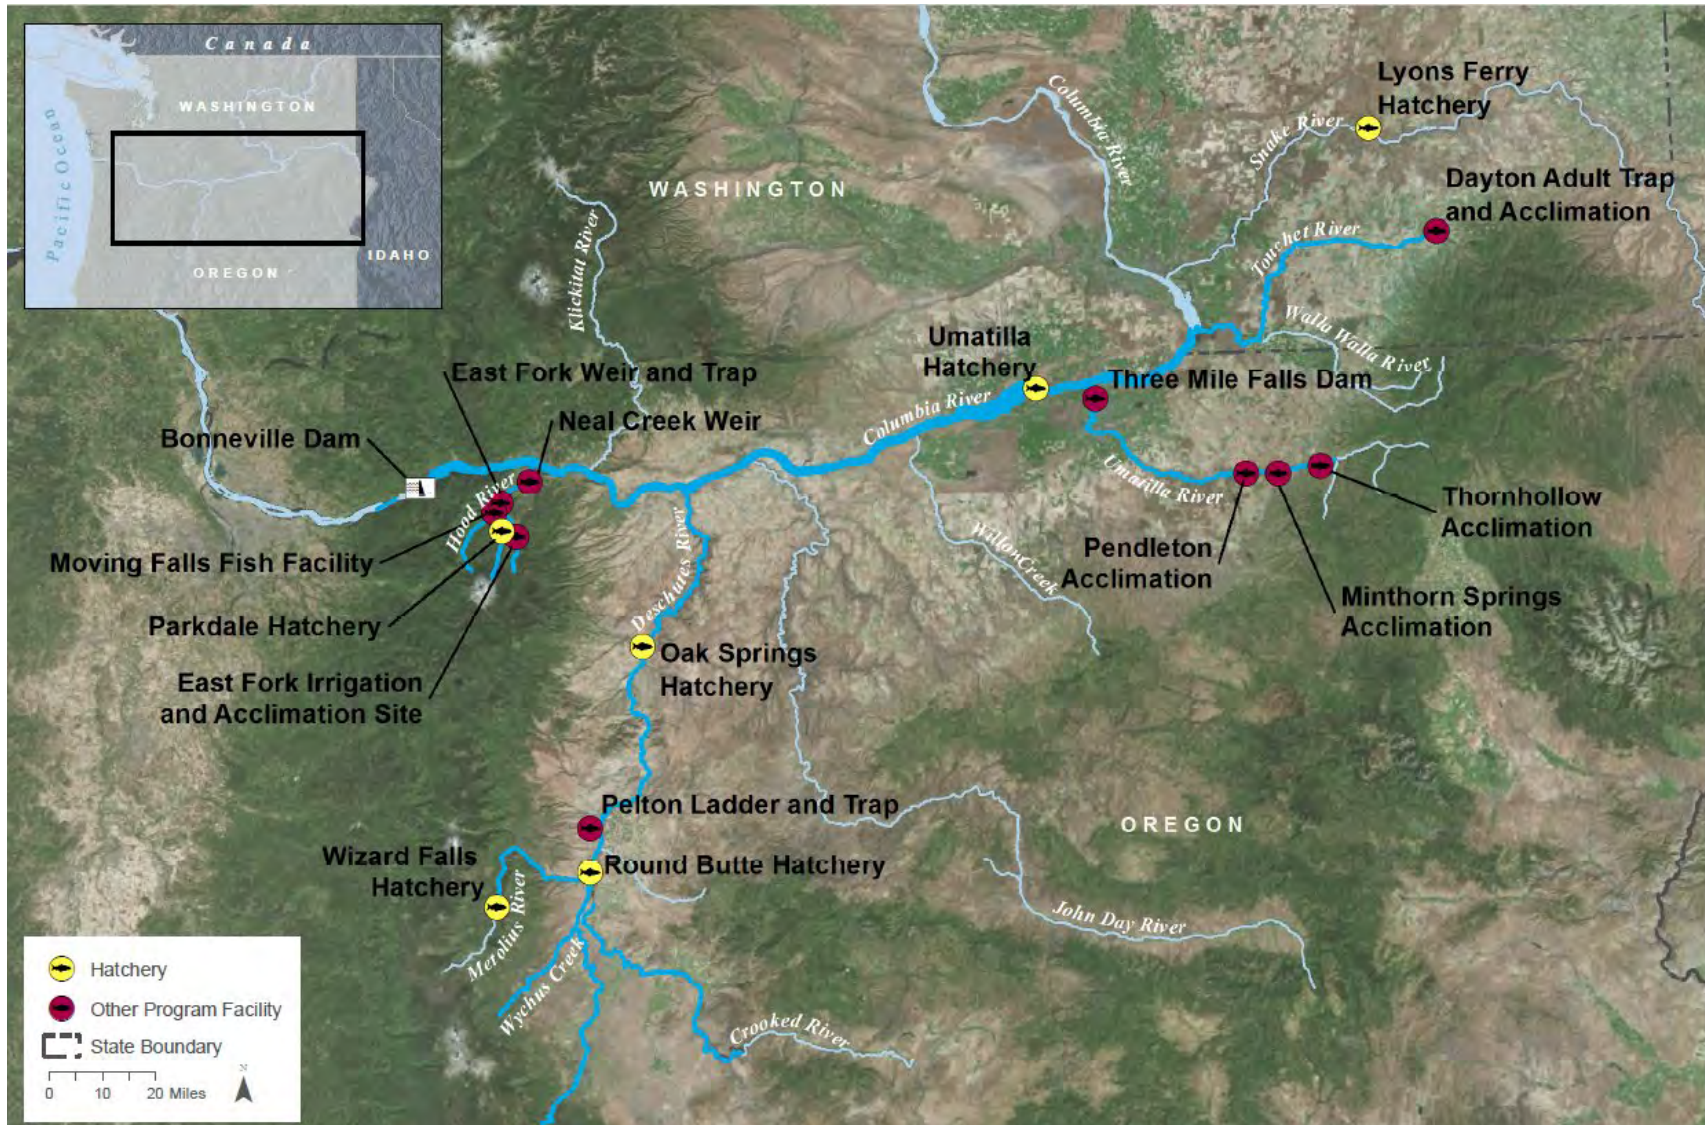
Canada
WASHINGTON
Pacific Ocean
OREGON
IDAHO

WASHINGTON
Lyons Ferry Hatchery
Columbia River
Snake River
Dayton Adult Trap and Acclimation
Touchet River
Klickitat River
Walla Walla River
Umatilla Hatchery
Three Mile Falls Dam
East Fork Weir and Trap
Neal Creek Weir
Columbia River
Bonneville Dam
Hood River
Umatilla River
Thornhollow Acclimation
Moving Falls Fish Facility
Willow Creek
Pendleton Acclimation
Deschutes River
Parkdale Hatchery
Minthorn Springs Acclimation
East Fork Irrigation and Acclimation Site
Oak Springs Hatchery
Pelton Ladder and Trap
OREGON
Wizard Falls Hatchery
Round Butte Hatchery
Metolius River
John Day River
Wychus Creek
Crooked River

Hatchery
Other Program Facility
State Boundary
0 10 20 Miles
N